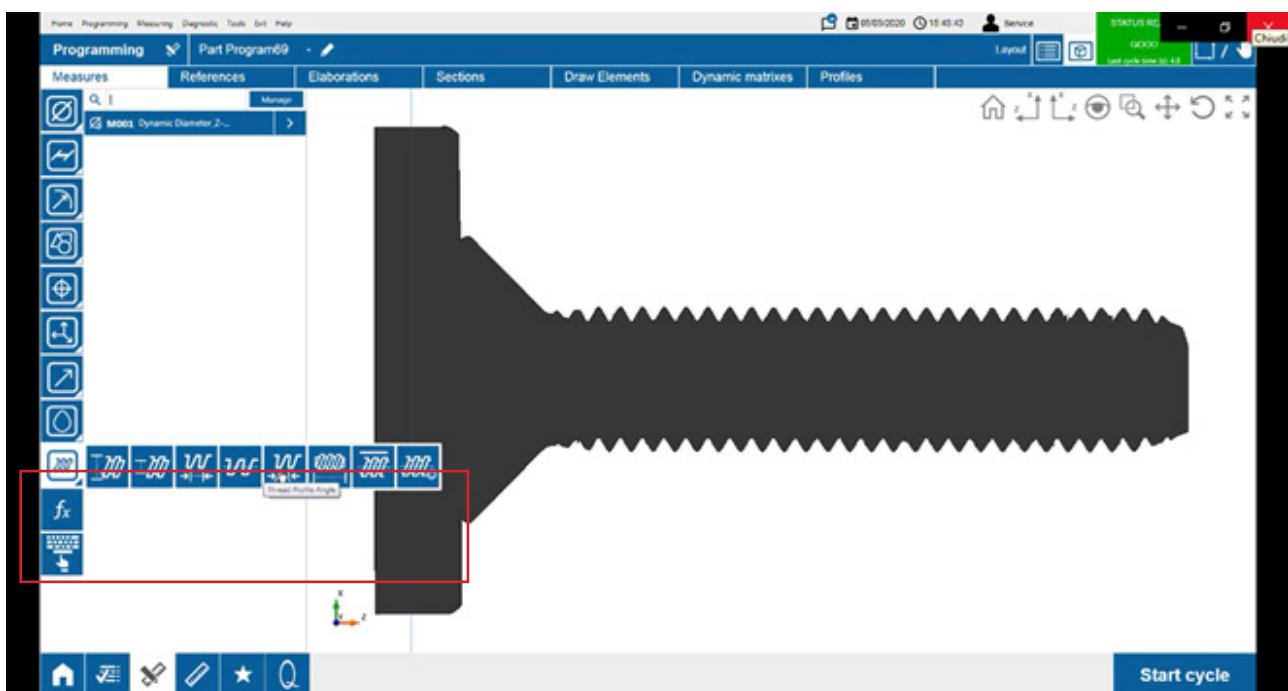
Home Programming Measuring Diagnostic Tools Exit Help

05/05/2020 15:45:43 Service

STATUS RC GOOD Last cycle time (s): 4.8

Chiudi

Programming Part Program69

Layout

Measures References Elaborations Sections Draw Elements Dynamic matrixes Profiles

Manage

M001 Dynamic Diameter_Z-...

Thread Profile Angle

$f_x$

X Z

Start cycle